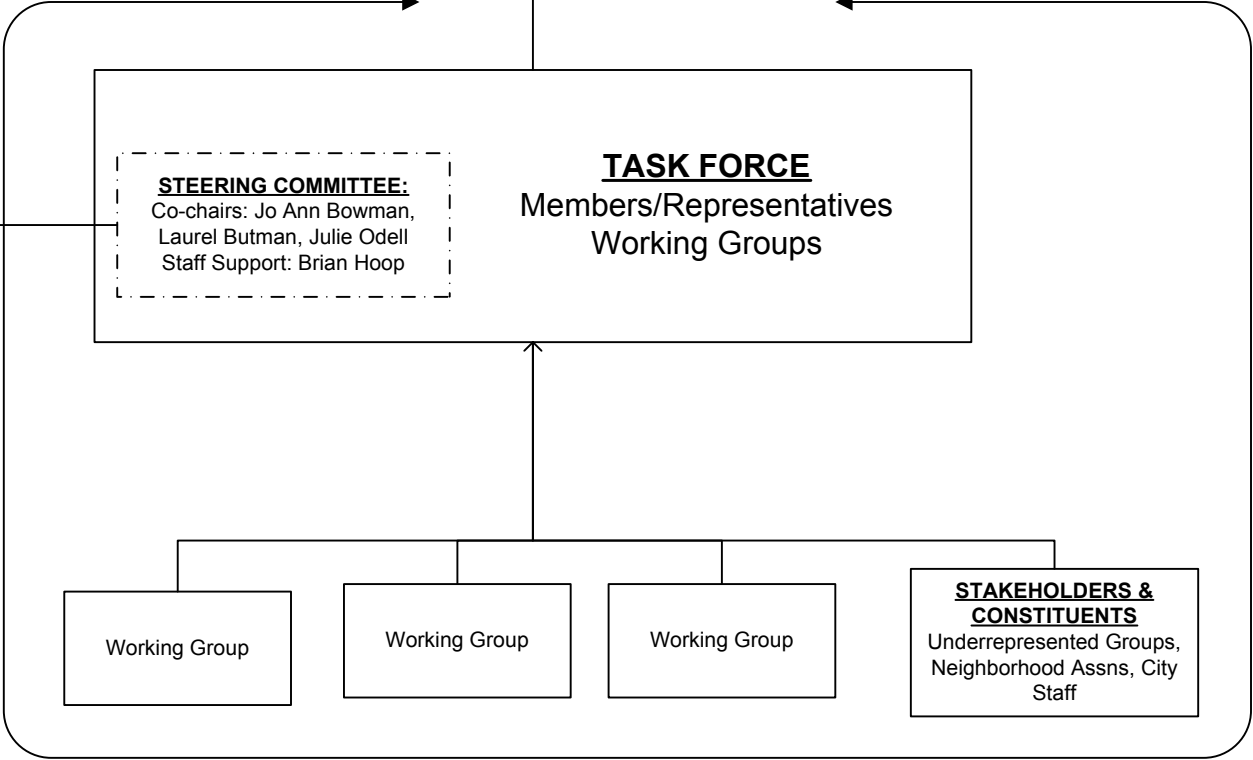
STEERING COMMITTEE:
Co-chairs: Jo Ann Bowman, Laurel Butman, Julie Odell
Staff Support: Brian Hoop

TASK FORCE
Members/Representatives
Working Groups

Working Group

Working Group

Working Group

STAKEHOLDERS & CONSTITUENTS
Underrepresented Groups, Neighborhood Assns, City Staff